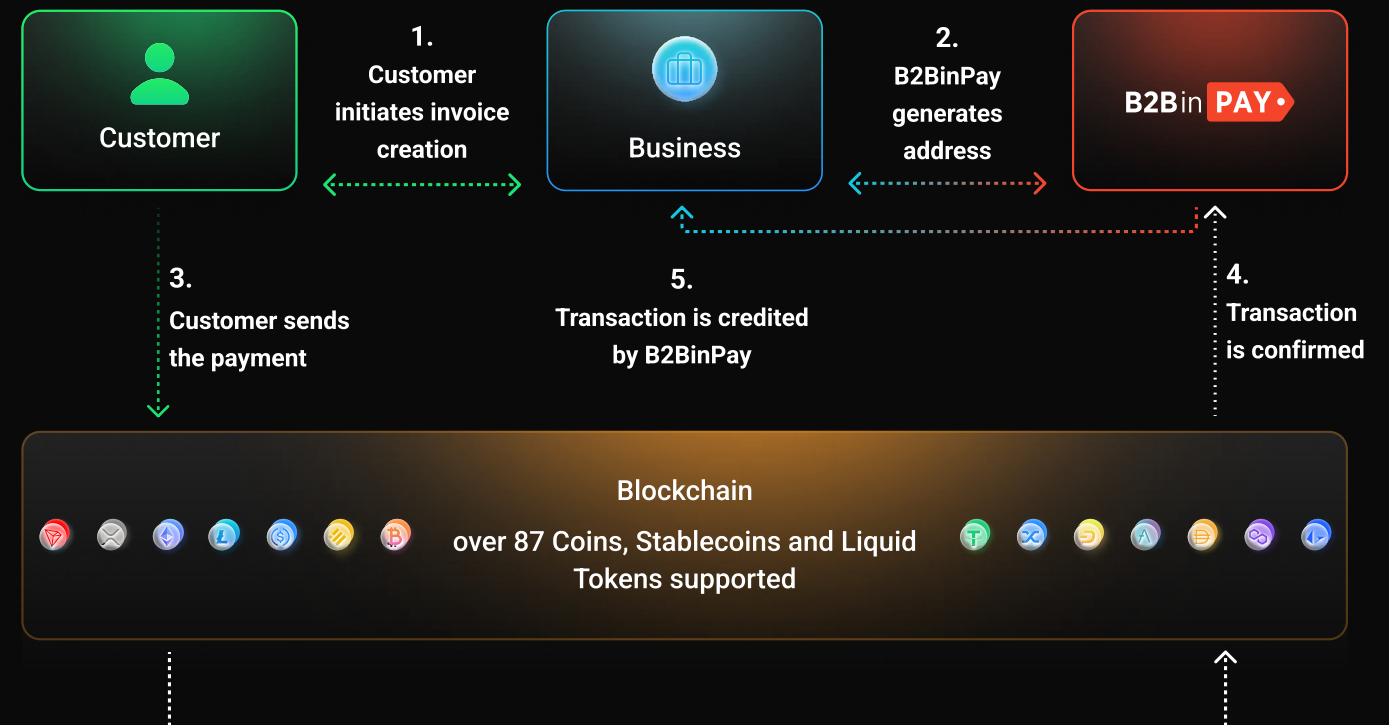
Customer

1.
Customer initiates invoice creation

Business

2.
B2BinPay generates address

B2Bin PAY

3.
Customer sends the payment

5.
Transaction is credited by B2BinPay

4.
Transaction is confirmed

Blockchain

over 87 Coins, Stablecoins and Liquid Tokens supported